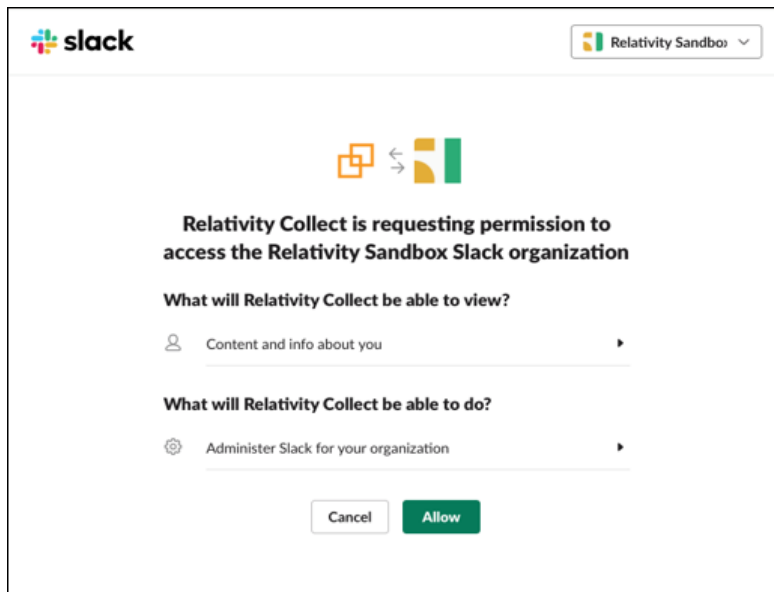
slack

Relativity Sandbox

Relativity Collect is requesting permission to access the Relativity Sandbox Slack organization

What will Relativity Collect be able to view?

Content and info about you

What will Relativity Collect be able to do?

Administer Slack for your organization

Cancel

Allow